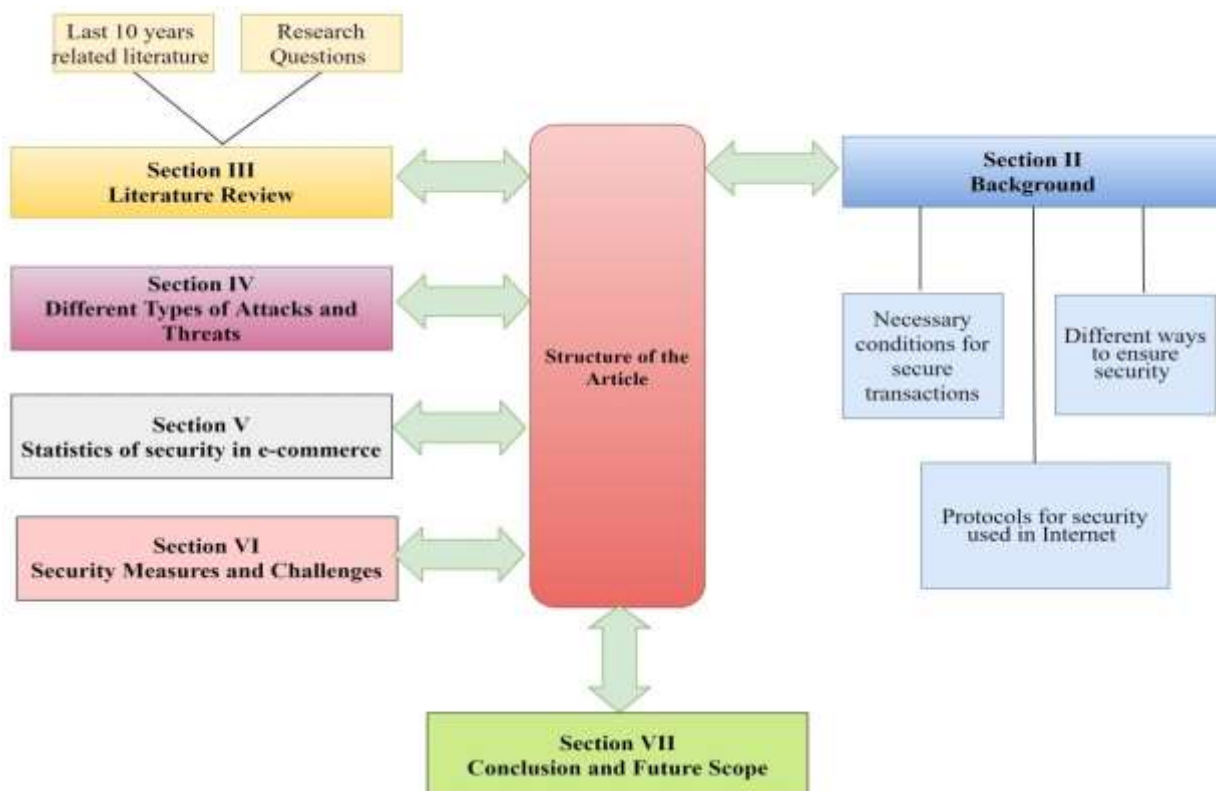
Last 10 years related literature

Research Questions

Section III
Literature Review

Section IV
Different Types of Attacks and Threats

Section V
Statistics of security in e-commerce

Section VI
Security Measures and Challenges

Structure of the Article

Section II
Background

Necessary conditions for secure transactions

Different ways to ensure security

Protocols for security used in Internet

Section VII
Conclusion and Future Scope